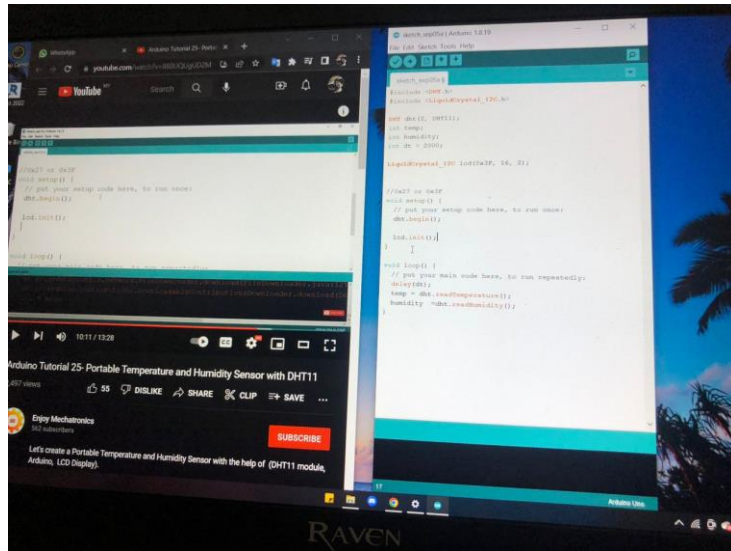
WhatsApp
Arduino Tutorial 25- Portab
youtube.com/watch?v=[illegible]
YouTube
Search

//0x27 or 0x3F
void setup() {
// put your setup code here, to run once:
dht.begin();

lcd.init();

void loop() {

10:11 / 13:28

Arduino Tutorial 25- Portable Temperature and Humidity Sensor with DHT11
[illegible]497 views
55 DISLIKE SHARE CLIP SAVE ...
Enjoy Mechatronics
562 subscribers
SUBSCRIBE
Let's create a Portable Temperature and Humidity Sensor with the help of (DHT11 module, Arduino, LCD Display).

sketch_sep05a | Arduino 1.8.19
File Edit Sketch Tools Help
sketch_sep05a §
#include <DHT.h>
#include <LiquidCrystal_I2C.h>

DHT dht(2, DHT11);
int temp;
int humidity;
int dt = 2000;

LiquidCrystal_I2C lcd(0x3F, 16, 2);

//0x27 or 0x3F
void setup() {
// put your setup code here, to run once:
dht.begin();

lcd.init();

void loop() {
// put your main code here, to run repeatedly:
delay(dt);
temp = dht.readTemperature();
humidity =dht.readHumidity();
}

17
Arduino Uno

RAVEN